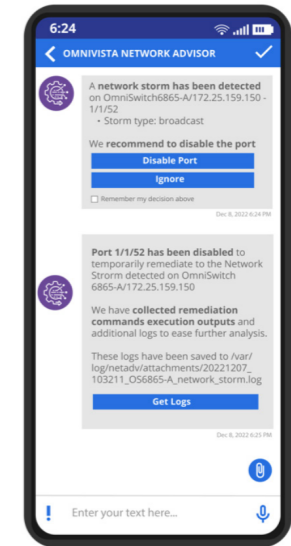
6:24

OMNIVISTA NETWORK ADVISOR

A **network storm has been detected** on OmniSwitch6865-A/172.25.159.150 - 1/1/52

• Storm type: broadcast

We **recommend to disable the port**

Disable Port

Ignore

Remember my decision above

Dec 8, 2022 6:24 PM

**Port 1/1/52 has been disabled** to temporarily remediate to the Network Strorm detected on OmniSwitch 6865-A/172.25.159.150

We have **collected remediation commands execution outputs** and additional logs to ease further analysis.

These logs have been saved to /var/log/netadv/attachments/20221207_103211_OS6865-A_network_storm.log

Get Logs

Dec 8, 2022 6:25 PM

Enter your text here...